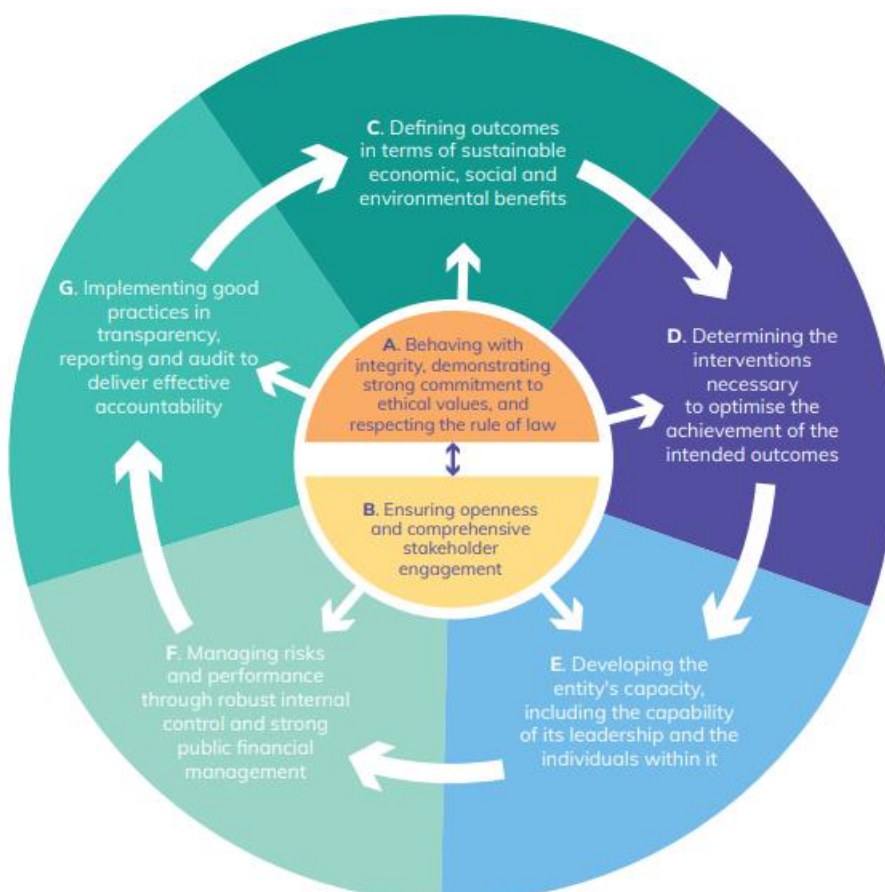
C. Defining outcomes in terms of sustainable economic, social and environmental benefits

G. Implementing good practices in transparency, reporting and audit to deliver effective accountability

A. Behaving with integrity, demonstrating strong commitment to ethical values, and respecting the rule of law

D. Determining the interventions necessary to optimise the achievement of the intended outcomes

B. Ensuring openness and comprehensive stakeholder engagement

F. Managing risks and performance through robust internal control and strong public financial management

E. Developing the entity's capacity, including the capability of its leadership and the individuals within it